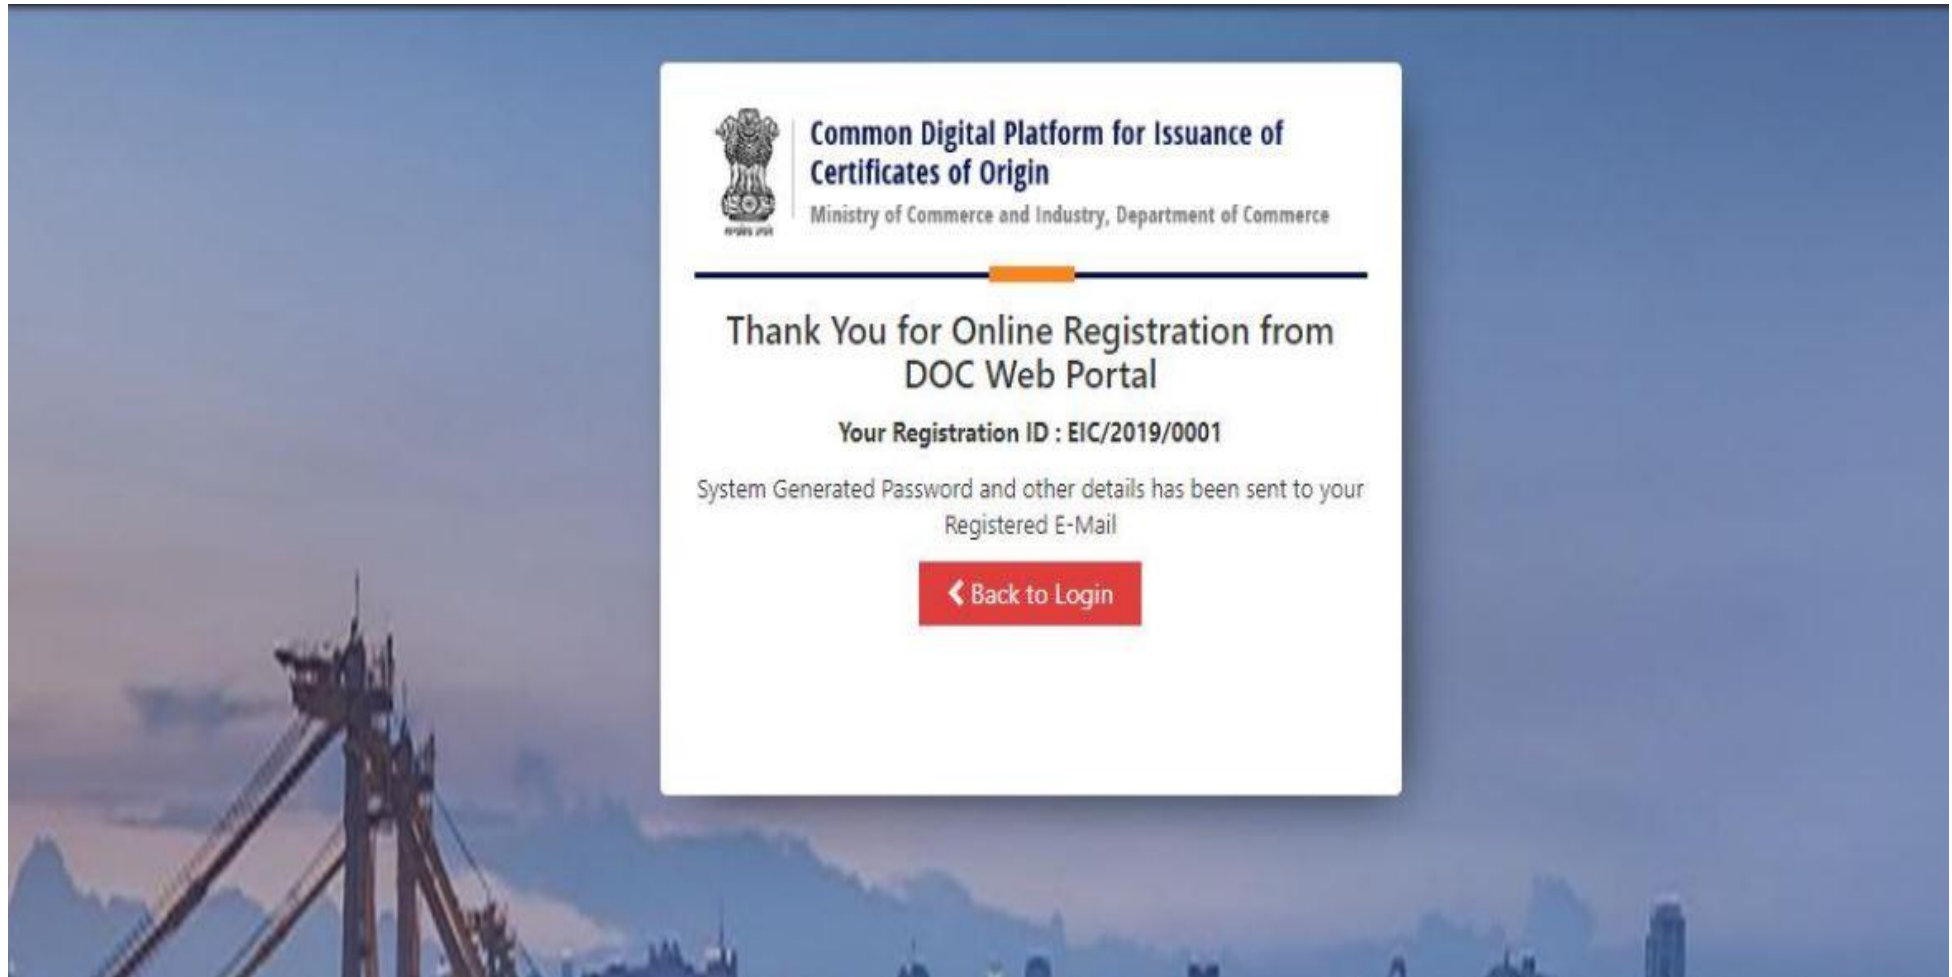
Common Digital Platform for Issuance of Certificates of Origin
Ministry of Commerce and Industry, Department of Commerce

Thank You for Online Registration from DOC Web Portal

Your Registration ID : EIC/2019/0001

System Generated Password and other details has been sent to your Registered E-Mail

Back to Login